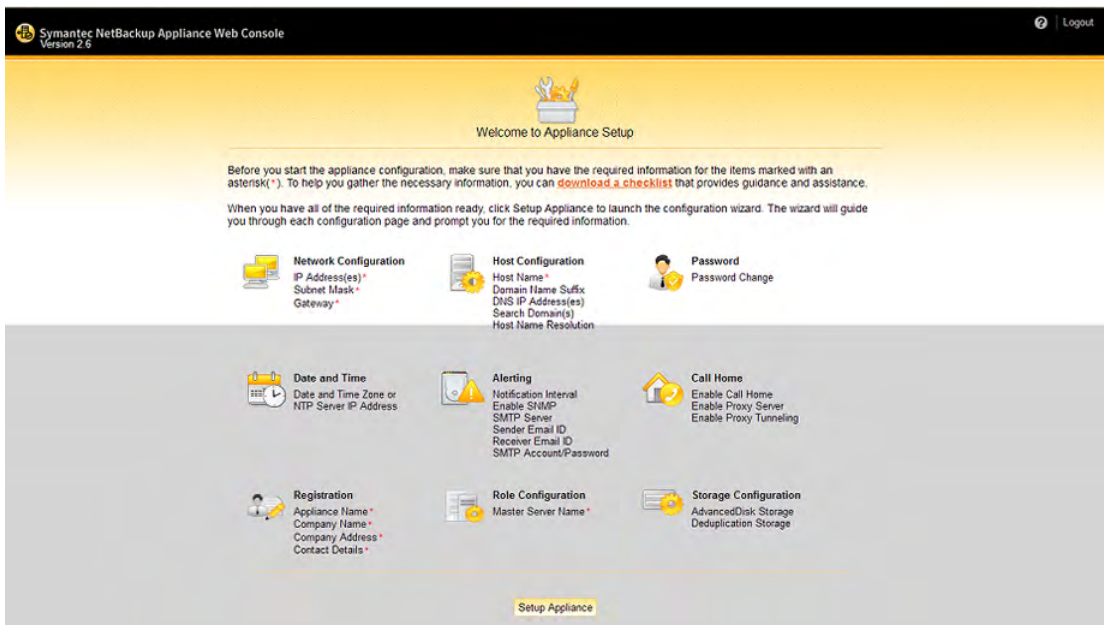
Symantec NetBackup Appliance Web Console
Version 2.6

Logout

Welcome to Appliance Setup

Before you start the appliance configuration, make sure that you have the required information for the items marked with an asterisk(*). To help you gather the necessary information, you can download a checklist that provides guidance and assistance.

When you have all of the required information ready, click Setup Appliance to launch the configuration wizard. The wizard will guide you through each configuration page and prompt you for the required information.

Network Configuration
IP Address(es)*
Subnet Mask*
Gateway*

Host Configuration
Host Name*
Domain Name Suffix
DNS IP Address(es)
Search Domain(s)
Host Name Resolution

Password
Password Change

Date and Time
Date and Time Zone or NTP Server IP Address

Alerting
Notification Interval
Enable SNMP
SMTP Server
Sender Email ID
Receiver Email ID
SMTP Account/Password

Call Home
Enable Call Home
Enable Proxy Server
Enable Proxy Tunneling

Registration
Appliance Name*
Company Name*
Company Address*
Contact Details*

Role Configuration
Master Server Name*

Storage Configuration
AdvancedDisk Storage
Deduplication Storage

Setup Appliance